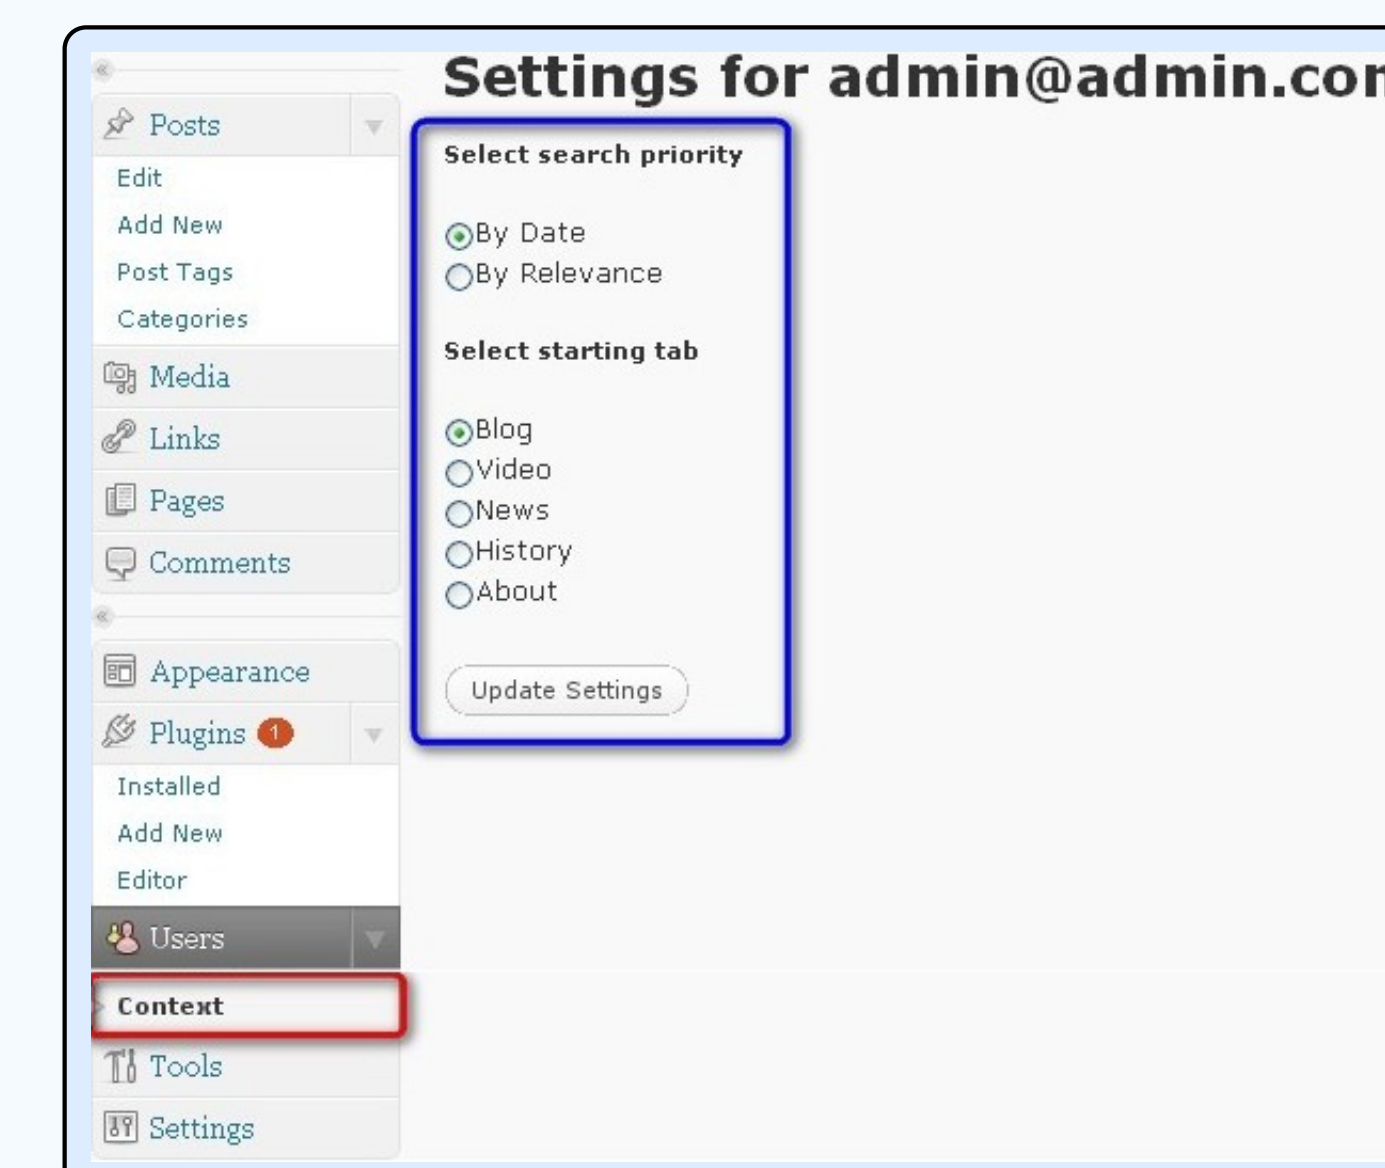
Posts
Edit
Add New
Post Tags
Categories
Media
Links
Pages
Comments
Appearance
Plugins 1
Installed
Add New
Editor
Users
Context
Tools
Settings

Settings for admin@admin.con

Select search priority

By Date
By Relevance

Select starting tab

Blog
Video
News
History
About

Update Settings